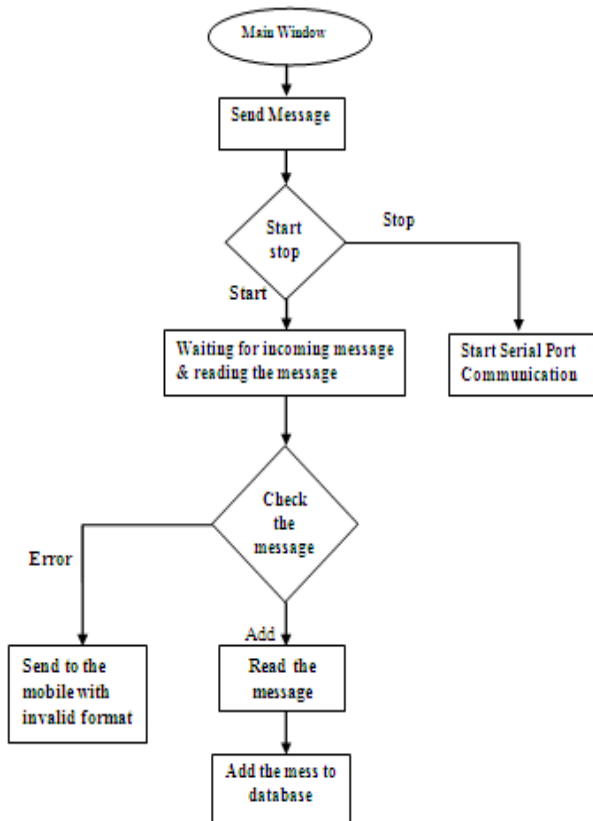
Main Window

Send Message

Start stop

Stop

Start

Waiting for incoming message & reading the message

Start Serial Port Communication

Check the message

Error

Add

Send to the mobile with invalid format

Read the message

Add the mess to database